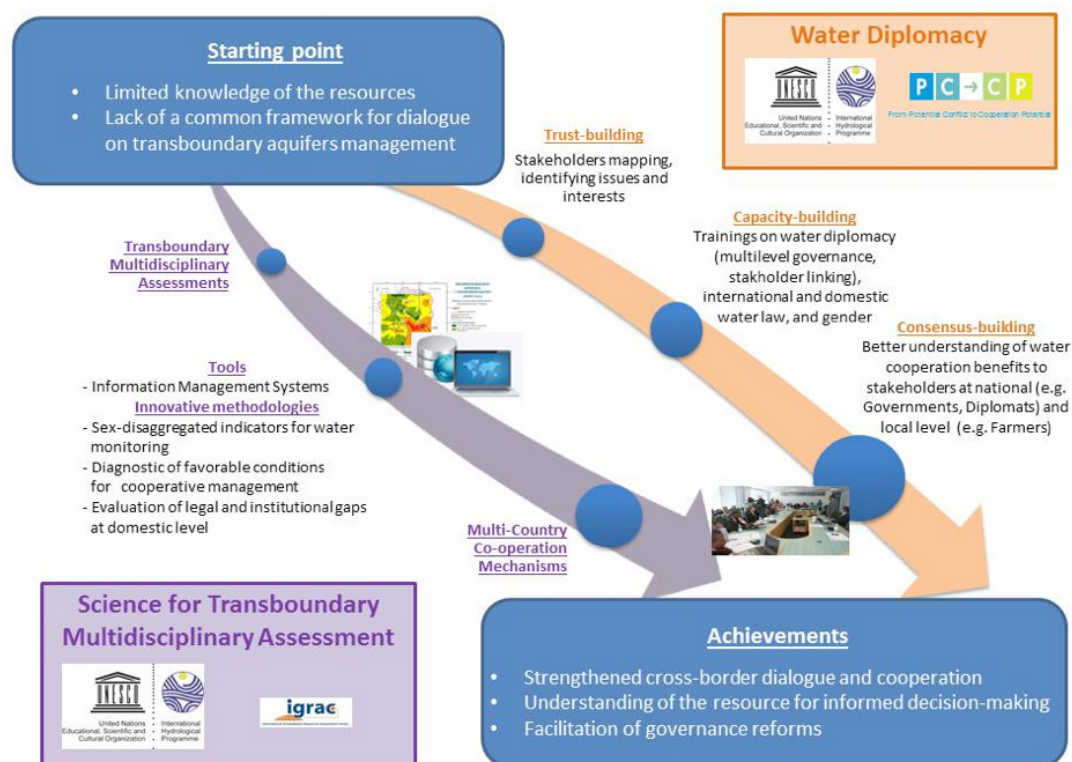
Starting point

- Limited knowledge of the resources
- Lack of a common framework for dialogue on transboundary aquifers management

Water Diplomacy

UNESCO
United Nations Educational, Scientific and Cultural Organization
International Hydrological Programme

PC → CP
From Potential Conflict to Cooperation Potential

Trust-building
Stakeholders mapping, identifying issues and interests

Capacity-building
Trainings on water diplomacy (multilevel governance, stakholder linking), international and domestic water law, and gender

Consensus-building
Better understanding of water cooperation benefits to stakeholders at national (e.g. Governments, Diplomats) and local level (e.g. Farmers)

Transboundary Multidisciplinary Assessments

Tools
- Information Management Systems
Innovative methodologies
- Sex-disaggregated indicators for water monitoring
- Diagnostic of favorable conditions for cooperative management
- Evaluation of legal and institutional gaps at domestic level

Multi-Country Co-operation Mechanisms

Science for Transboundary Multidisciplinary Assessment

UNESCO
United Nations Educational, Scientific and Cultural Organization
International Hydrological Programme

igrac

Achievements

- Strengthened cross-border dialogue and cooperation
- Understanding of the resource for informed decision-making
- Facilitation of governance reforms